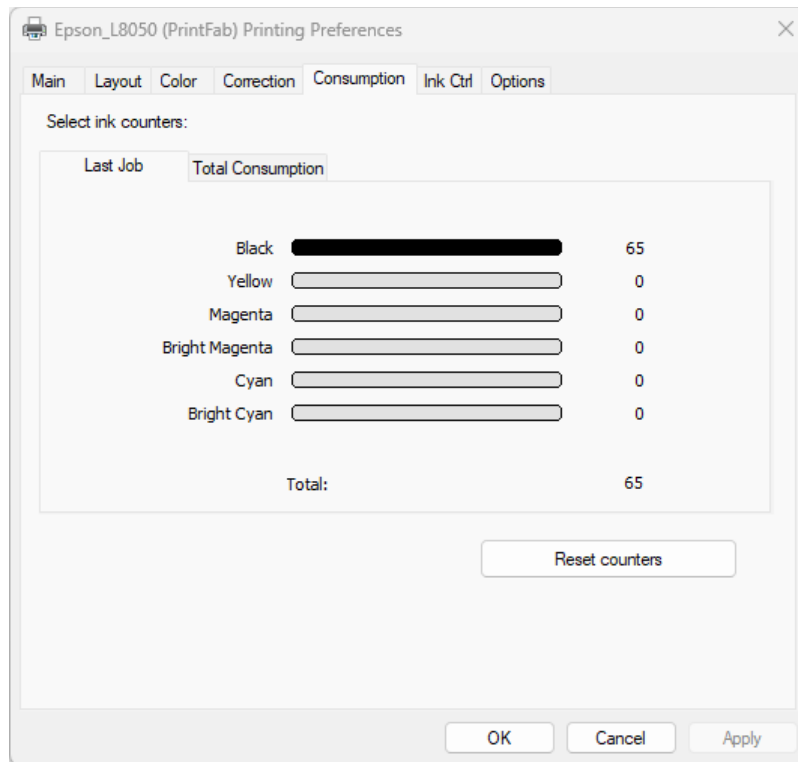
Epson_L8050 (PrintFab) Printing Preferences

Main Layout Color Correction Consumption Ink Ctrl Options

Select ink counters:

Last Job Total Consumption

| | |
|---|---|
| Black | 65 |
| Yellow | 0 |
| Magenta | 0 |
| Bright Magenta | 0 |
| Cyan | 0 |
| Bright Cyan | 0 |

Total: 65

Reset counters

OK Cancel Apply